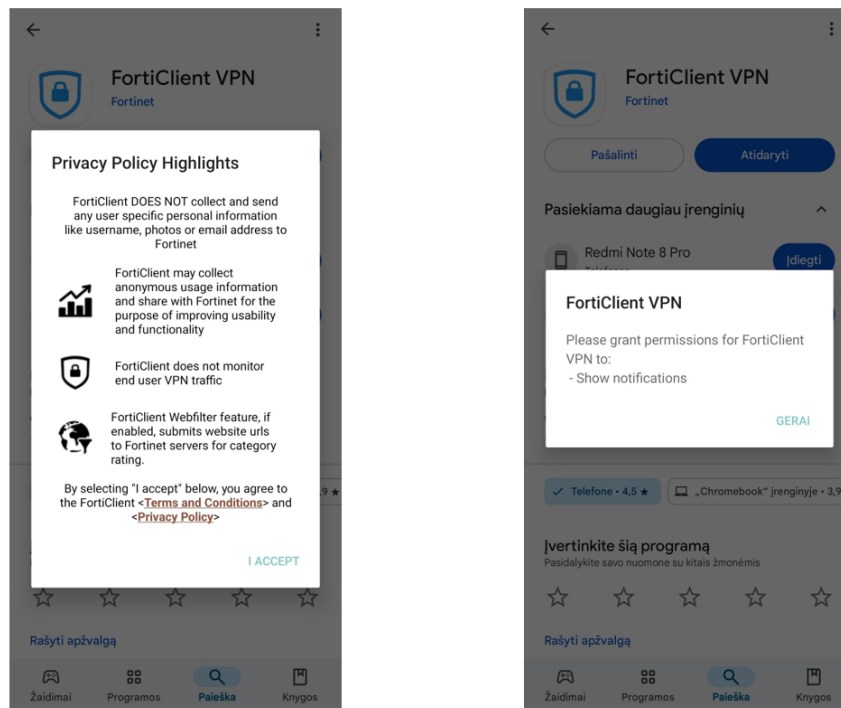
FortiClient VPN
Fortinet

Privacy Policy Highlights

FortiClient DOES NOT collect and send any user specific personal information like username, photos or email address to Fortinet

FortiClient may collect anonymous usage information and share with Fortinet for the purpose of improving usability and functionality

FortiClient does not monitor end user VPN traffic

FortiClient Webfilter feature, if enabled, submits website urls to Fortinet servers for category rating.

By selecting "I accept" below, you agree to the FortiClient <Terms and Conditions> and <Privacy Policy>

I ACCEPT

,9 ★

Rašyti apžvalgą

Žaidimai Programos Paieška Knygos

FortiClient VPN
Fortinet

Pašalinti Atidaryti

Pasiekiama daugiau įrenginių

Redmi Note 8 Pro
Įdiegti

FortiClient VPN

Please grant permissions for FortiClient VPN to:
- Show notifications

GERAI

Telefone • 4,5 ★ „Chromebook" įrenginyje • 3,9

Įvertinkite šią programą
Pasidalykite savo nuomone su kitais žmonėmis

Rašyti apžvalgą

Žaidimai Programos Paieška Knygos